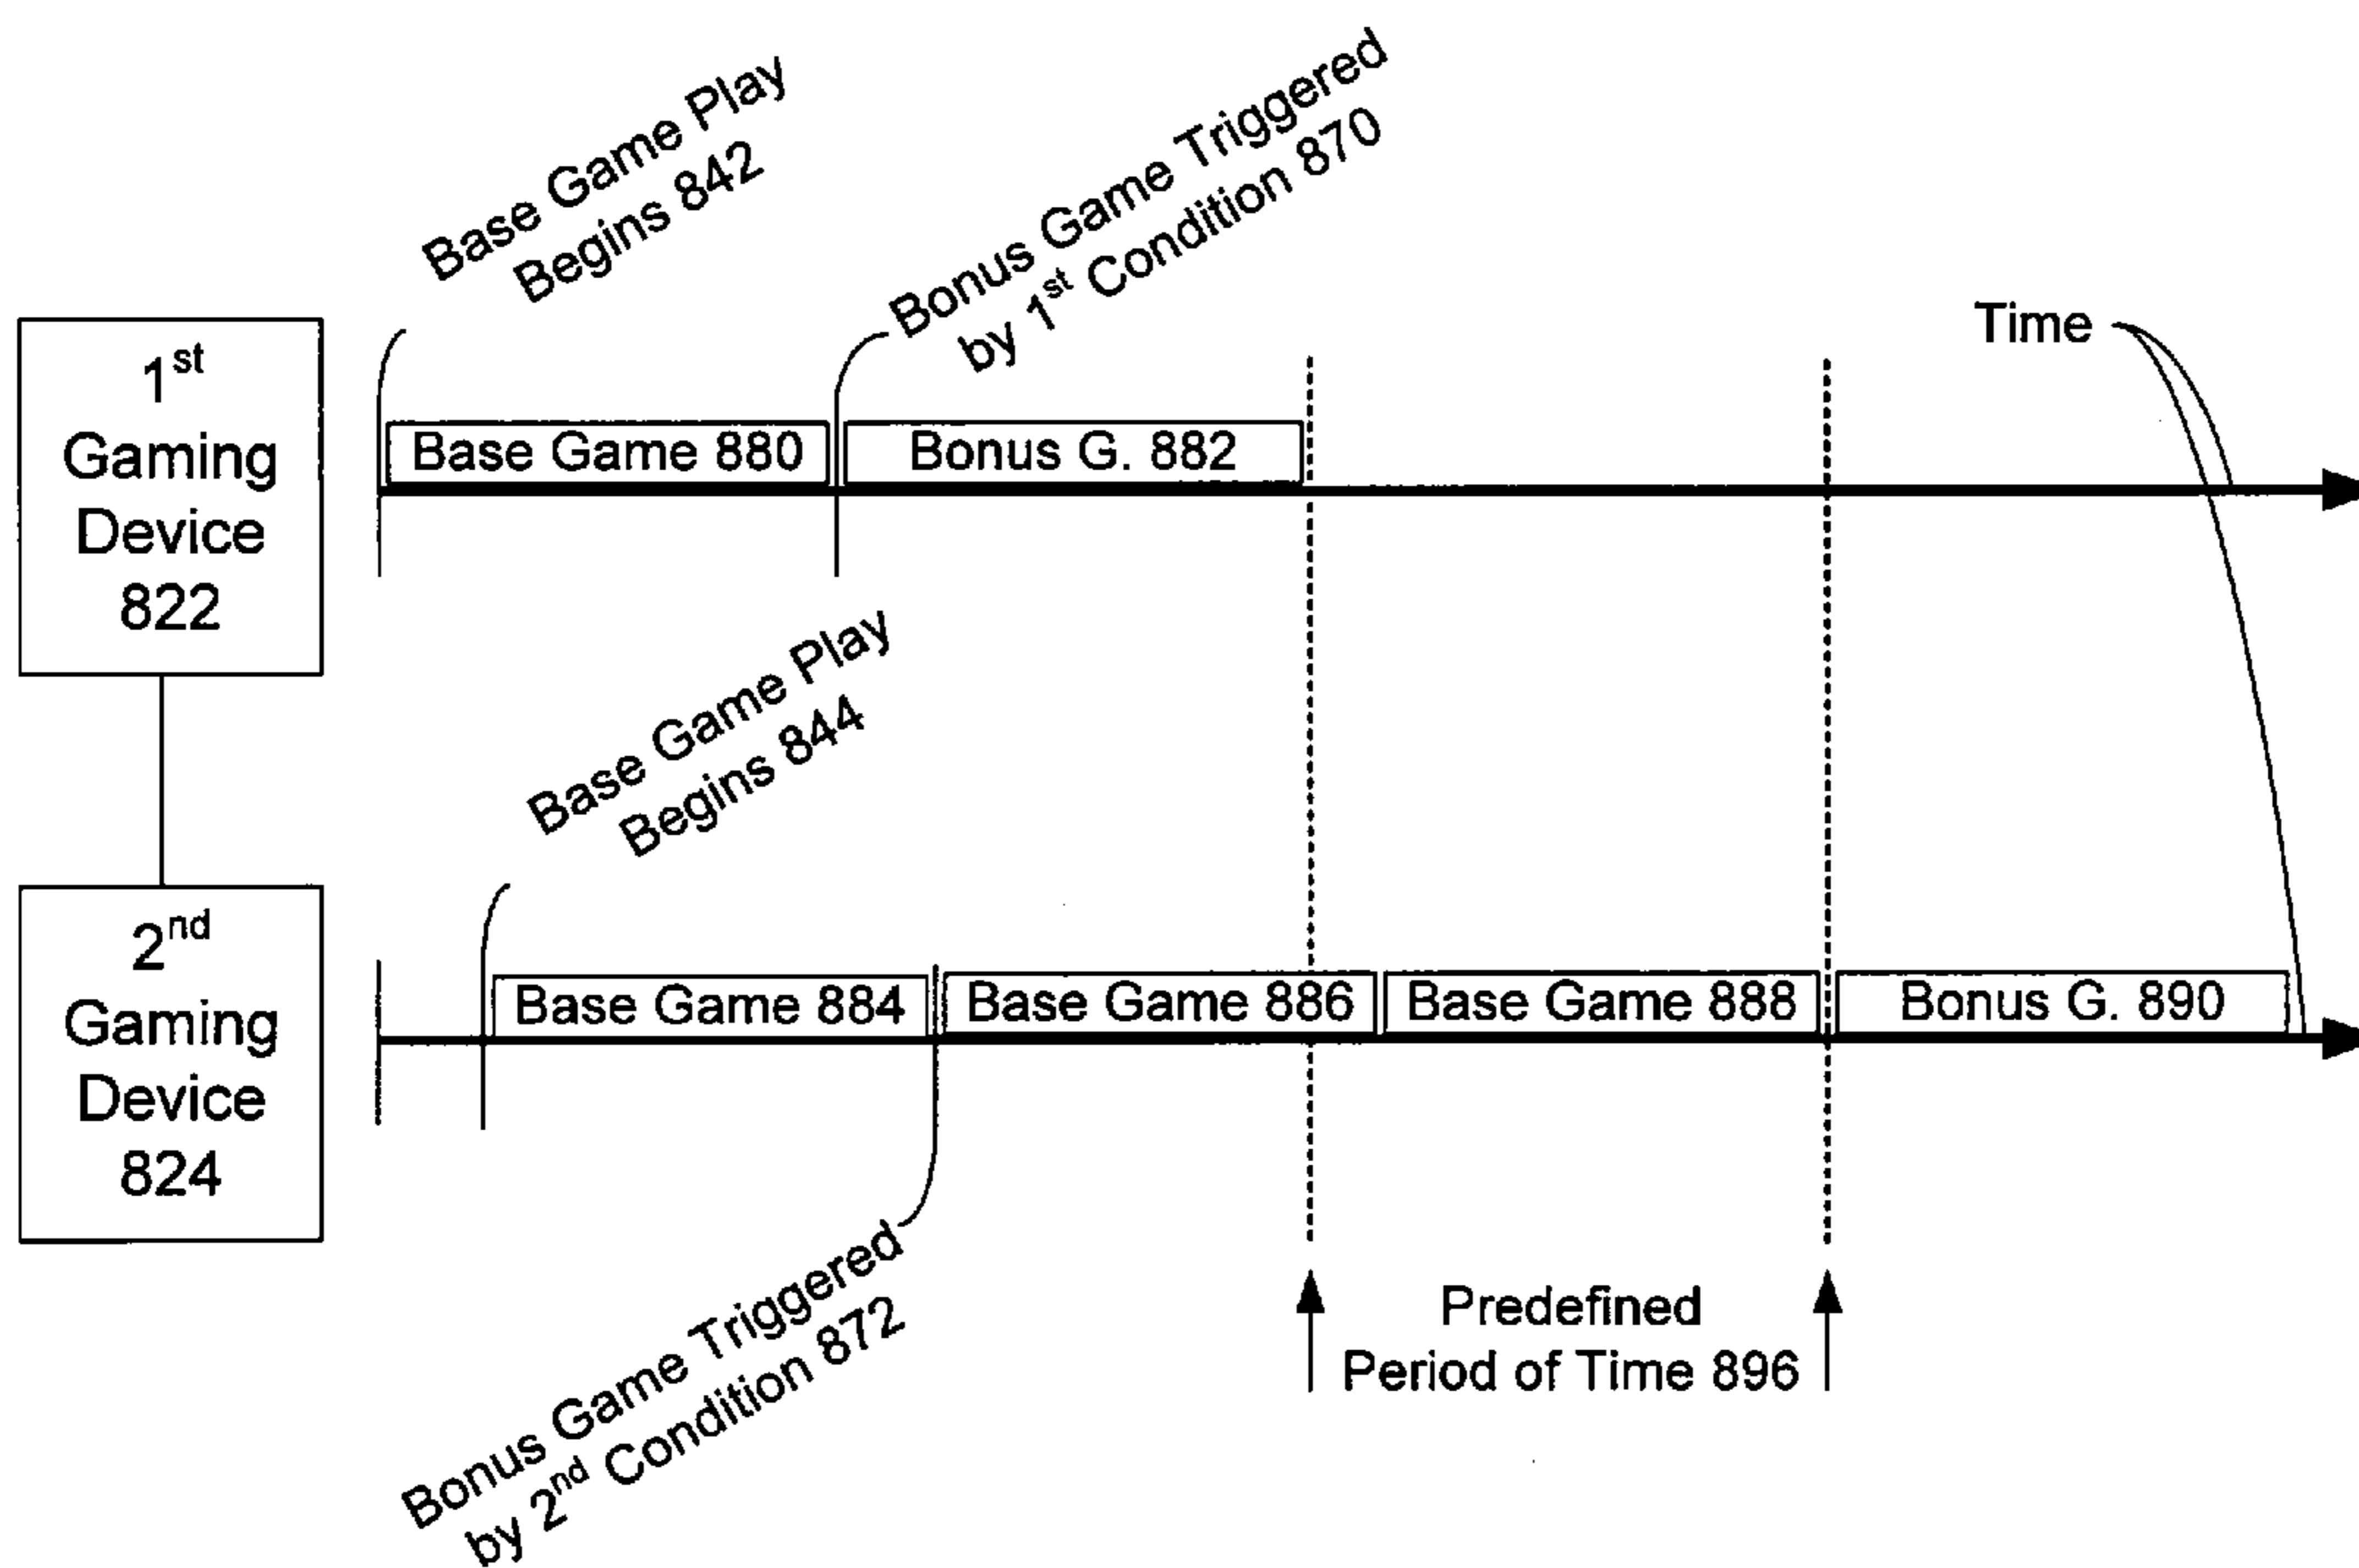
Base Game Play Begins 842

Bonus Game Triggered by 1$^{st}$ Condition 870

Time

1$^{st}$ Gaming Device 822

Base Game 880

Bonus G. 882

Base Game Play Begins 844

2$^{nd}$ Gaming Device 824

Base Game 884

Base Game 886

Base Game 888

Bonus G. 890

Bonus Game Triggered by 2$^{nd}$ Condition 872

Predefined Period of Time 896